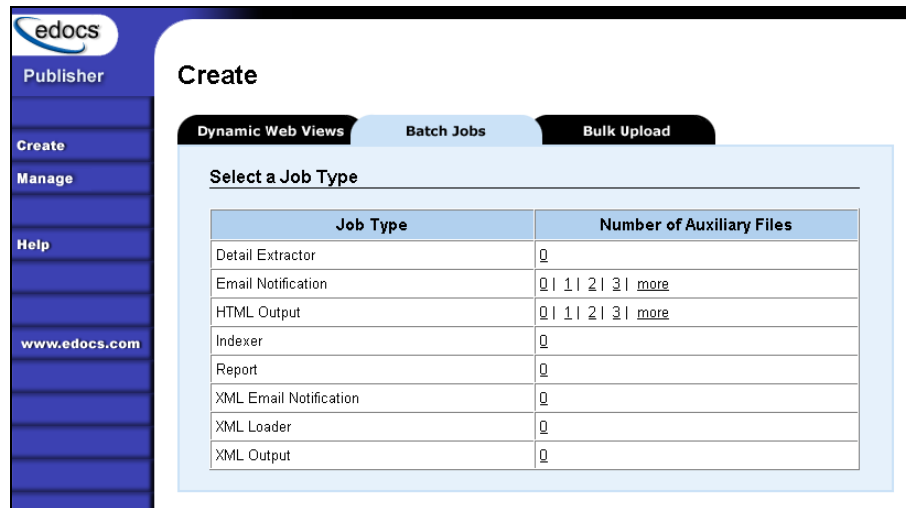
edocs
Publisher

Create
Manage
Help
www.edocs.com

Create

Dynamic Web Views | Batch Jobs | Bulk Upload

Select a Job Type

| Job Type | Number of Auxiliary Files |
|---|---|
| Detail Extractor | 0 |
| Email Notification | 0 \| 1 \| 2 \| 3 \| more |
| HTML Output | 0 \| 1 \| 2 \| 3 \| more |
| Indexer | 0 |
| Report | 0 |
| XML Email Notification | 0 |
| XML Loader | 0 |
| XML Output | 0 |